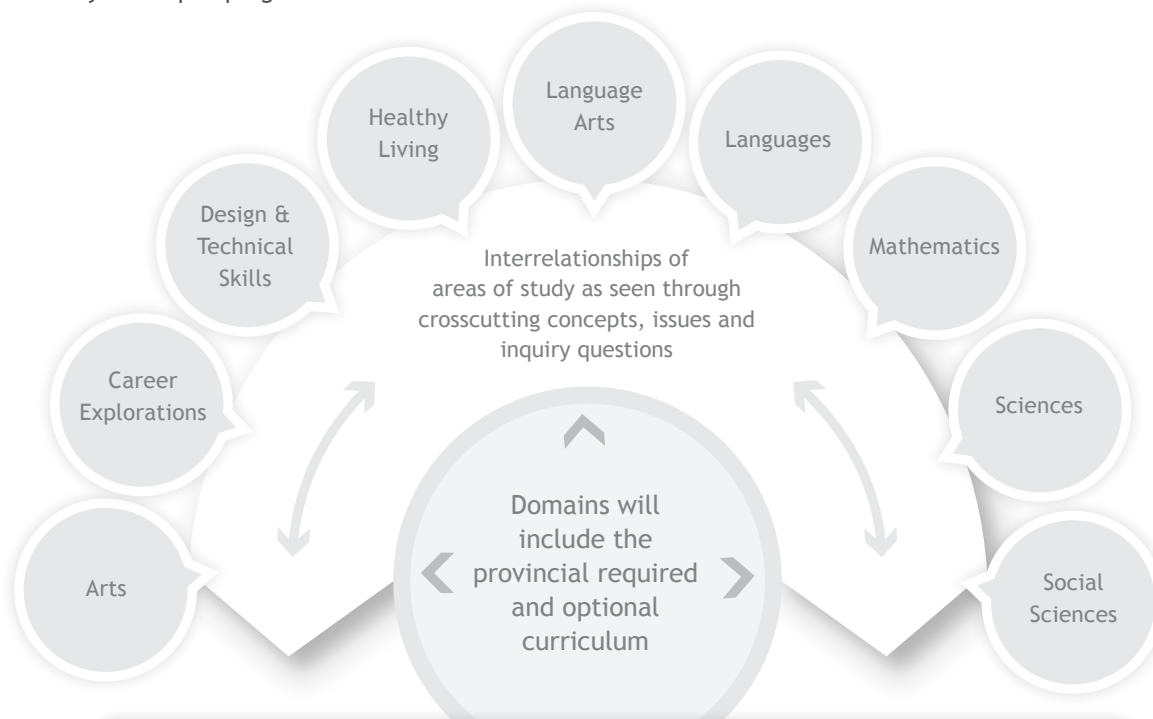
Arts

Career Explorations

Design & Technical Skills

Healthy Living

Language Arts

Languages

Mathematics

Sciences

Social Sciences

Interrelationships of areas of study as seen through crosscutting concepts, issues and inquiry questions

Domains will include the provincial required and optional curriculum